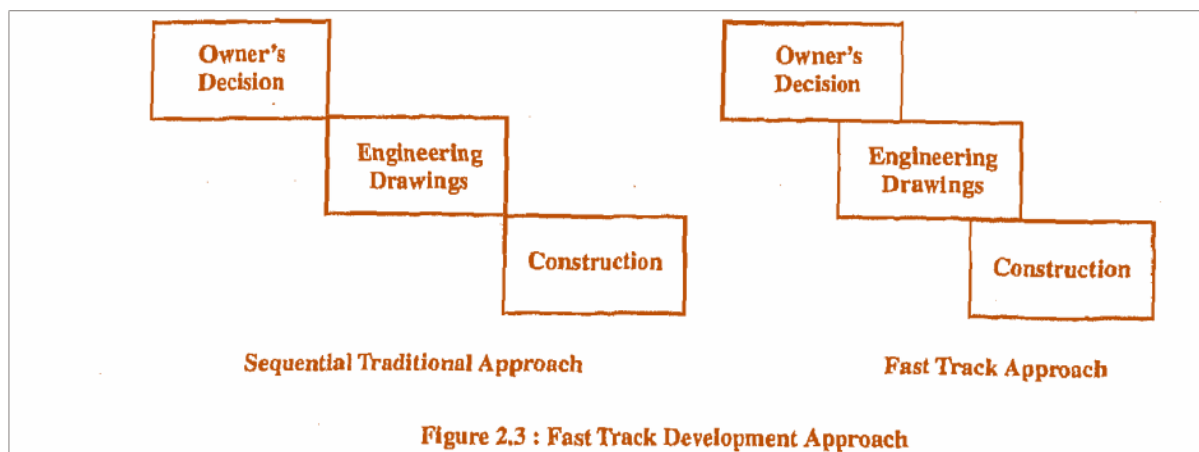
Owner's Decision

Engineering Drawings

Construction

Sequential Traditional Approach

Owner's Decision

Engineering Drawings

Construction

Fast Track Approach

Figure 2.3 : Fast Track Development Approach